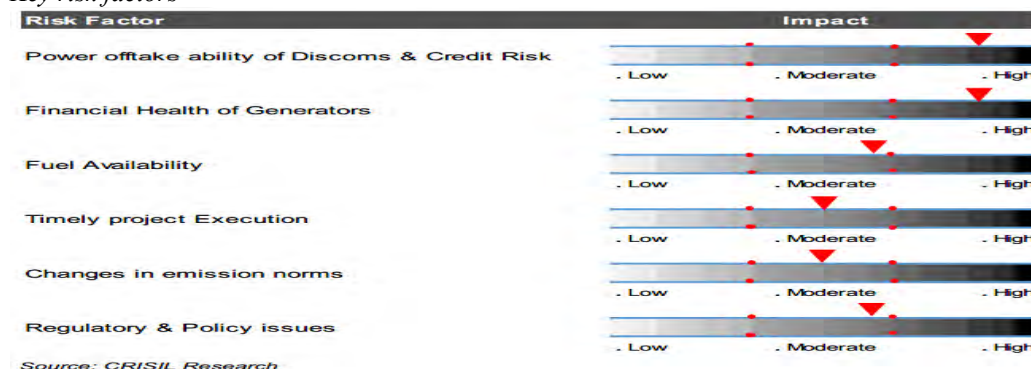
Key risk factors

| Risk Factor | Impact |
|---|---|
| Power offtake ability of Discoms & Credit Risk | . Low . Moderate . High |
| Financial Health of Generators | . Low . Moderate . High |
| Fuel Availability | . Low . Moderate . High |
| Timely project Execution | . Low . Moderate . High |
| Changes in emission norms | . Low . Moderate . High |
| Regulatory & Policy issues | . Low . Moderate . High |

Source: CRISIL Research